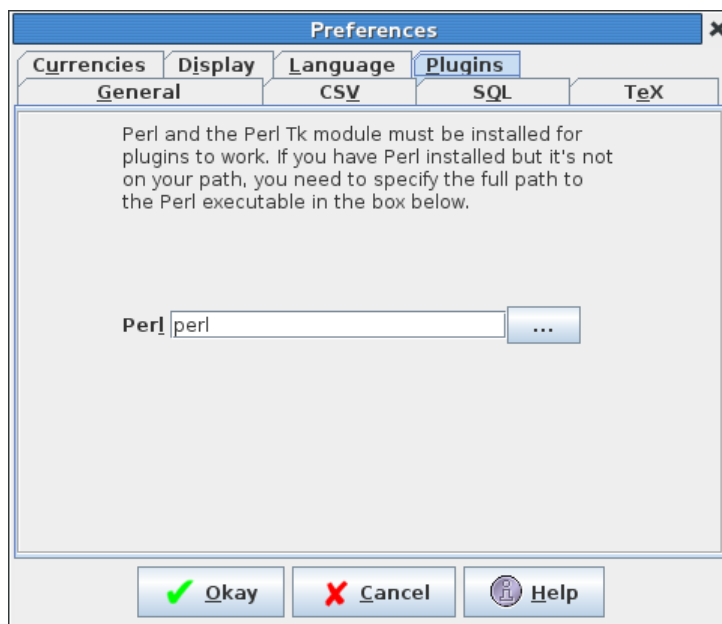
Preferences

Currencies Display Language Plugins
General CSV SQL TeX

Perl and the Perl Tk module must be installed for plugins to work. If you have Perl installed but it's not on your path, you need to specify the full path to the Perl executable in the box below.

Perl perl ...

Okay Cancel Help